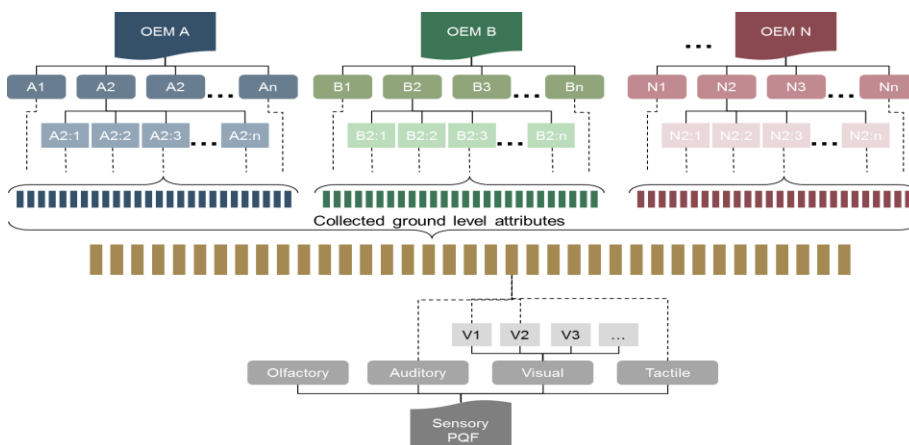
OEM A

A1 A2 A2 ... An

A2:1 A2:2 A2:3 ... A2:n

OEM B

B1 B2 B3 ... Bn

B2:1 B2:2 B2:3 ... B2:n

...

OEM N

N1 N2 N3 ... Nn

N2:1 N2:2 N2:3 ... N2:n

Collected ground level attributes

V1 V2 V3 ...

Olfactory Auditory Visual Tactile

Sensory PQF